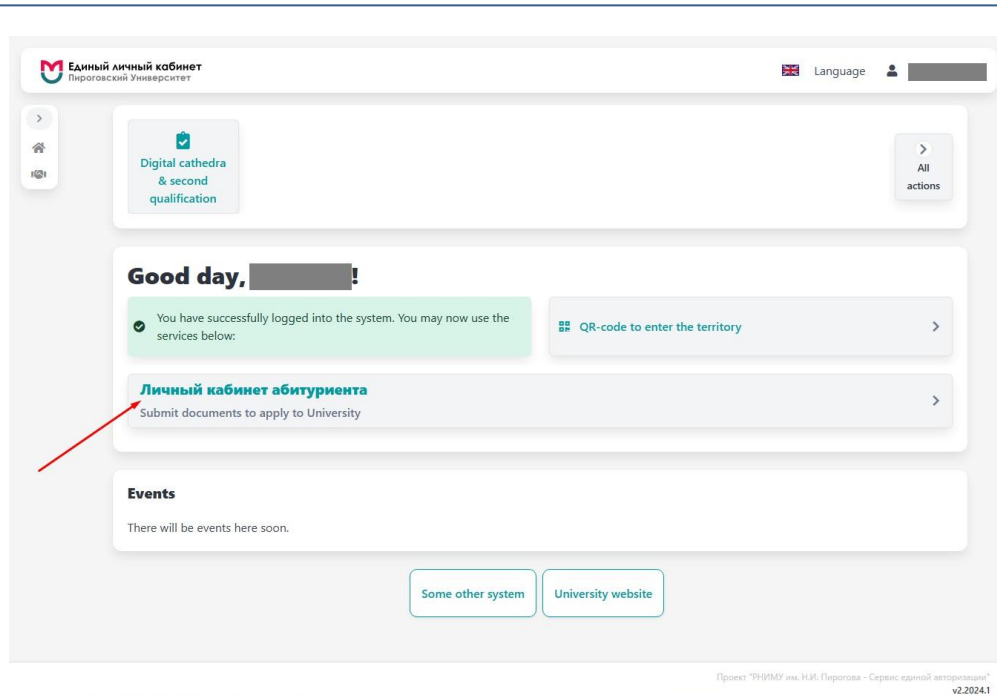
Единый личный кабинет
Пироговский Университет

Language

Digital cathedra & second qualification

All actions

Good day, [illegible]!

You have successfully logged into the system. You may now use the services below:

QR-code to enter the territory

Личный кабинет абитуриента
Submit documents to apply to University

Events

There will be events here soon.

Some other system

University website

Проект "РНИМУ им. Н.И. Пирогова - Сервис единой авторизации"
v2.2024.1